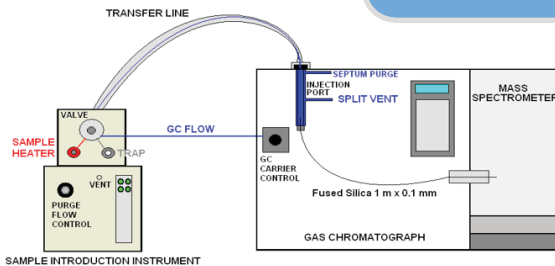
TRANSFER LINE

SEPTUM PURGE
INJECTION PORT
SPLIT VENT

MASS SPECTROMETER

VALVE

SAMPLE HEATER

GC FLOW

TRAP

GC CARRIER CONTROL

VENT

PURGE FLOW CONTROL

Fused Silica 1 m x 0.1 mm

GAS CHROMATOGRAPH

SAMPLE INTRODUCTION INSTRUMENT